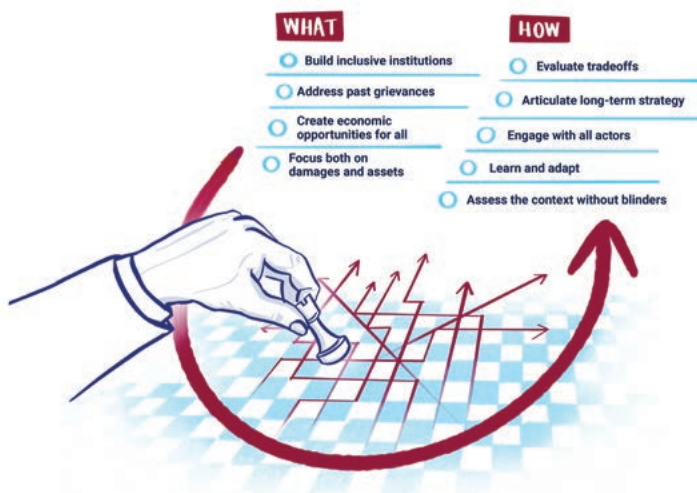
WHAT

Build inclusive institutions

Address past grievances

Create economic opportunities for all

Focus both on damages and assets

HOW

Evaluate tradeoffs

Articulate long-term strategy

Engage with all actors

Learn and adapt

Assess the context without blinders